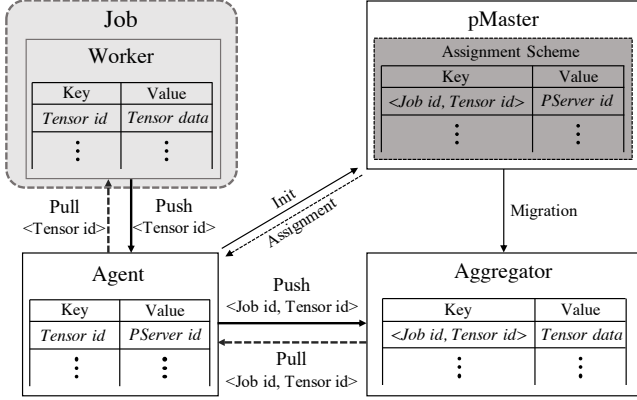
Job

Worker

| Key | Value |
|---|---|
| *Tensor id* | *Tensor data* |
| ⋮ | ⋮ |

pMaster

Assignment Scheme

| Key | Value |
|---|---|
| *<Job id, Tensor id>* | *PServer id* |
| ⋮ | ⋮ |

Pull <Tensor id>

Push <Tensor id>

Init

Assignment

Migration

Agent

| Key | Value |
|---|---|
| *Tensor id* | *PServer id* |
| ⋮ | ⋮ |

Push <Job id, Tensor id>

Pull <Job id, Tensor id>

Aggregator

| Key | Value |
|---|---|
| *<Job id, Tensor id>* | *Tensor data* |
| ⋮ | ⋮ |